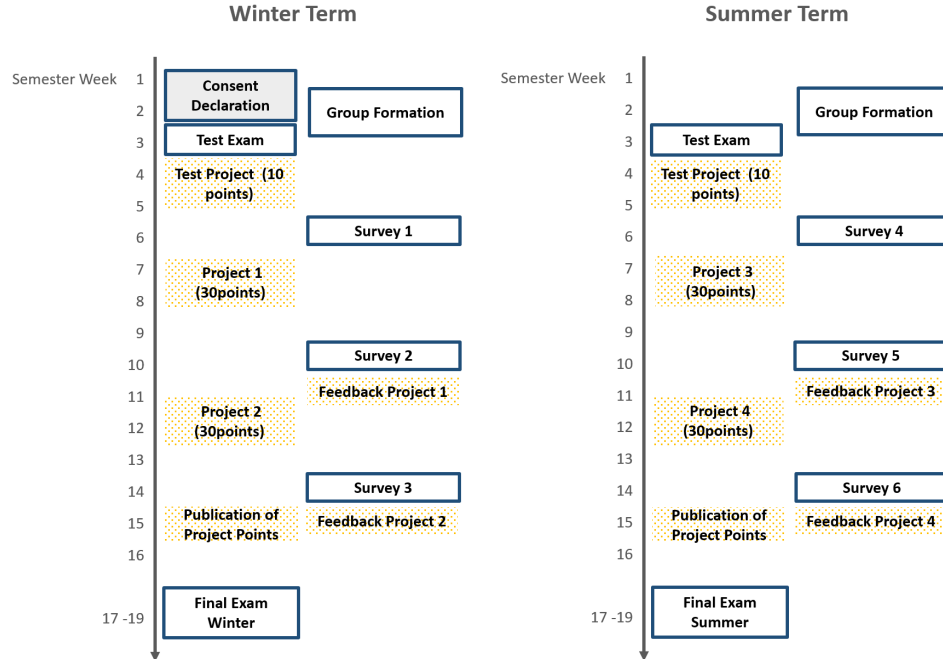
Winter Term

Semester Week
1
2
3
4
5
6
7
8
9
10
11
12
13
14
15
16
17 -19

Consent Declaration
Group Formation
Test Exam
Test Project (10 points)
Survey 1
Project 1 (30points)
Survey 2
Feedback Project 1
Project 2 (30points)
Survey 3
Publication of Project Points
Feedback Project 2
Final Exam Winter

Summer Term

Semester Week
1
2
3
4
5
6
7
8
9
10
11
12
13
14
15
16
17 -19

Group Formation
Test Exam
Test Project (10 points)
Survey 4
Project 3 (30points)
Survey 5
Feedback Project 3
Project 4 (30points)
Survey 6
Publication of Project Points
Feedback Project 4
Final Exam Summer